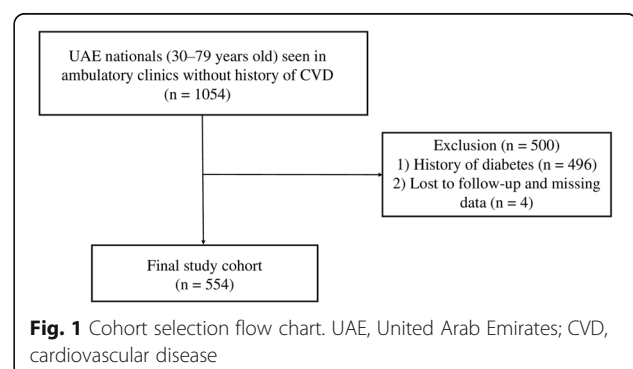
UAE nationals (30–79 years old) seen in ambulatory clinics without history of CVD
(n = 1054)

Exclusion (n = 500)
1) History of diabetes (n = 496)
2) Lost to follow-up and missing data (n = 4)

Final study cohort
(n = 554)

**Fig. 1** Cohort selection flow chart. UAE, United Arab Emirates; CVD, cardiovascular disease